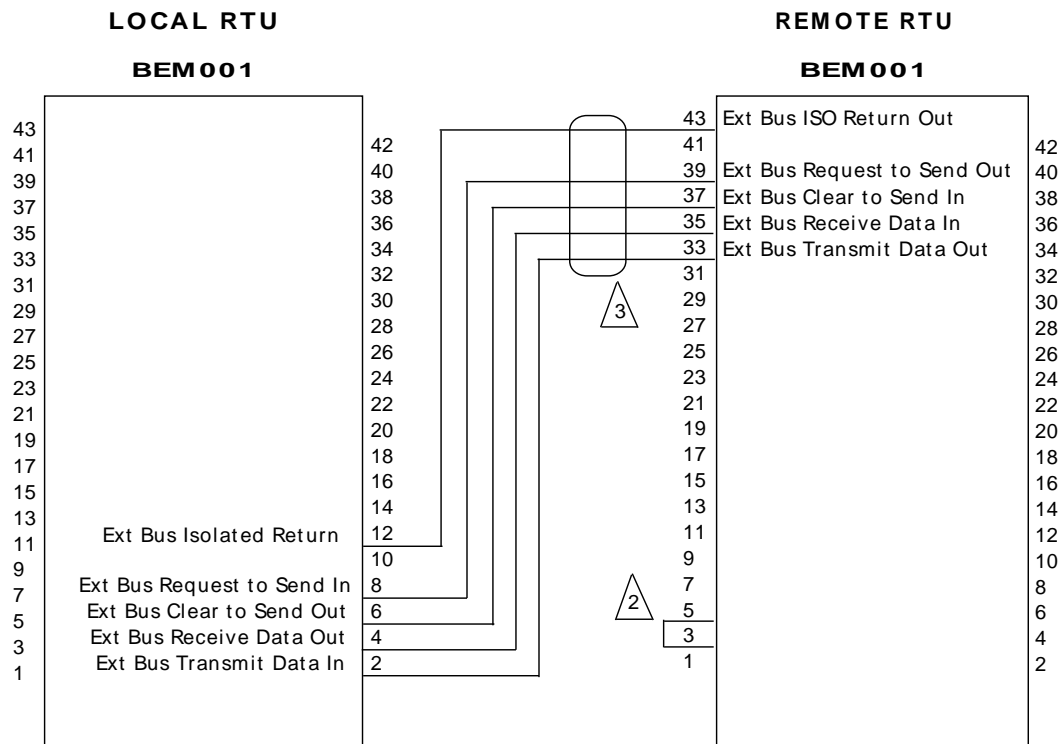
LOCAL RTU

BEM001

REMOTE RTU

BEM001

43
41
39
37
35
33
31
29
27
25
23
21
19
17
15
13
11
9
7
5
3
1

42
40
38
36
34
32
30
28
26
24
22
20
18
16
14
Ext Bus Isolated Return 12
10
Ext Bus Request to Send In 8
Ext Bus Clear to Send Out 6
Ext Bus Receive Data Out 4
Ext Bus Transmit Data In 2

3

2

43 Ext Bus ISO Return Out
41
39 Ext Bus Request to Send Out
37 Ext Bus Clear to Send In
35 Ext Bus Receive Data In
33 Ext Bus Transmit Data Out
31
29
27
25
23
21
19
17
15
13
11
9
7
5
3
1

42
40
38
36
34
32
30
28
26
24
22
20
18
16
14
12
10
8
6
4
2